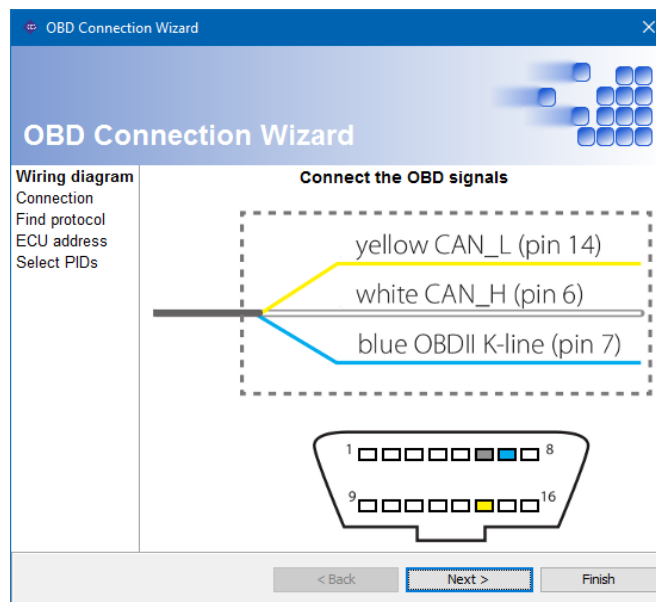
OBD Connection Wizard

OBD Connection Wizard

Wiring diagram
Connection
Find protocol
ECU address
Select PIDs

Connect the OBD signals

yellow CAN_L (pin 14)
white CAN_H (pin 6)
blue OBDII K-line (pin 7)

1
8
9
16

< Back
Next >
Finish